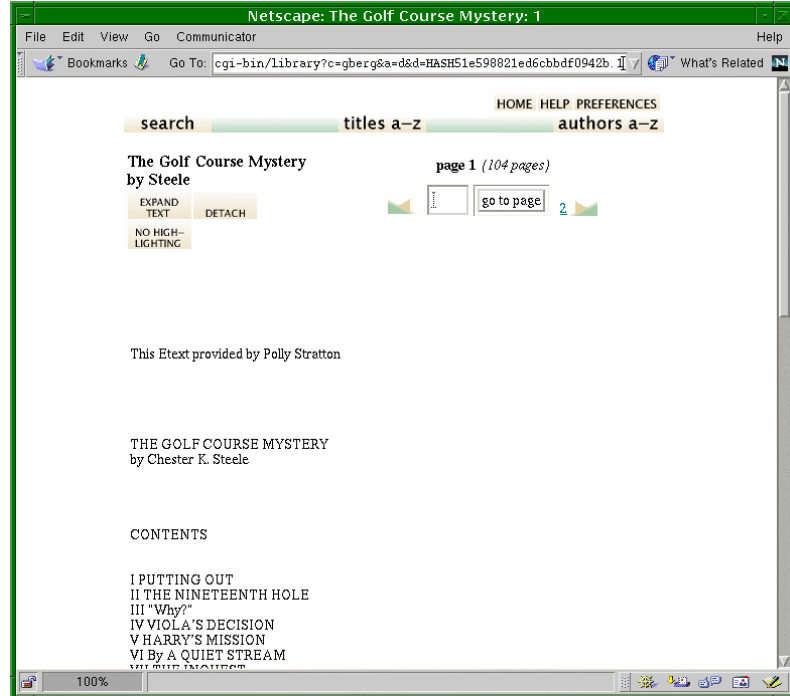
Netscape: The Golf Course Mystery: 1

File Edit View Go Communicator Help

Bookmarks Go To: cgi-bin/library?c=gberg&a=d&d=HASH51e598821ed6cbbdf0942b.1 What's Related

HOME HELP PREFERENCES

search titles a–z authors a–z

The Golf Course Mystery
by Steele

EXPAND TEXT DETACH

NO HIGH-LIGHTING

page 1 (104 pages)

go to page 2

This Etext provided by Polly Stratton

THE GOLF COURSE MYSTERY
by Chester K. Steele

CONTENTS

I PUTTING OUT
II THE NINETEENTH HOLE
III "Why?"
IV VIOLA'S DECISION
V HARRY'S MISSION
VI By A QUIET STREAM
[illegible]

100%